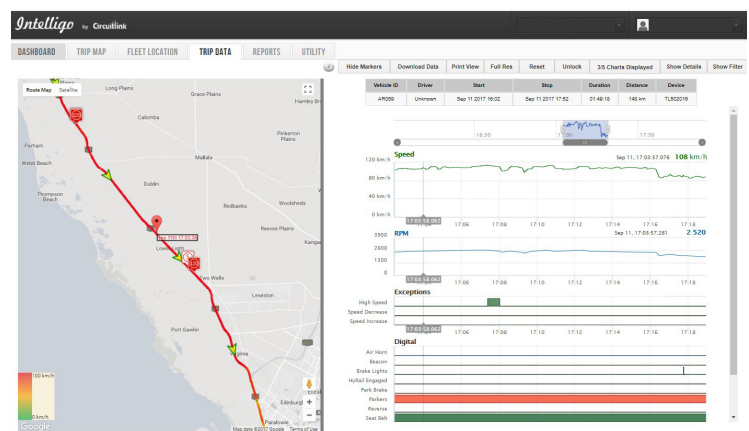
Intelligo by Circuitlink

DASHBOARD | TRIP MAP | FLEET LOCATION | TRIP DATA | REPORTS | UTILITY

Route Map | Satellite

Long Plains
Grace Plains
Hamley Br
Calomba
Parham
Pinkerton Plains
Webb Beach
Mallala
Dublin
Thompson Beach
Redbanks
Woolsheds
Reeves Plains
Kangar
Sep 11th 17:03:58
Lower Light
Two Wells
Lewiston
Port Gawler
Virginia
Edinburgh
Paralowie

100 km/h
0 km/h

Google
Map data ©2017 Google Terms of Use

Hide Markers | Download Data | Print View | Full Res | Reset | Unlock | 3/6 Charts Displayed | Show Details | Show Filter

| Vehicle ID | Driver | Start | Stop | Duration | Distance | Device |
|---|---|---|---|---|---|---|
| AR359 | Unknown | Sep 11 2017 16:02 | Sep 11 2017 17:52 | 01:49:18 | 148 km | TL502016 |

16:30 17:00 17:30

Speed
Sep 11, 17:03:57.076 108 km/h
120 km/h
80 km/h
40 km/h
0 km/h
17:03:58.067
17:06 17:08 17:10 17:12 17:14 17:16 17:18

RPM
Sep 11, 17:03:57.281 2 520
3500
2000
1000
0
17:03:58.067
17:06 17:08 17:10 17:12 17:14 17:16 17:18

Exceptions
High Speed
Speed Decrease
Speed Increase
17:03:58.067
17:06 17:08 17:10 17:12 17:14 17:16 17:18

Digital
Air Horn
Beacon
Brake Lights
HyRail Engaged
Park Brake
Parkers
Reverse
Seat Belt